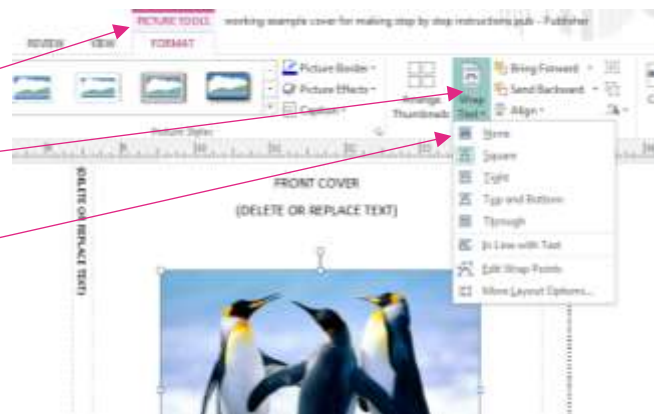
PICTURE TOOLS working example cover for making step by step instructions.pub - Publisher

REVIEW VIEW FORMAT

Picture Border
Picture Effects
Caption

Arrange Thumbnails

Wrap Text

Bring Forward
Send Backward
Align

Picture Styles

None
Square
Tight
Top and Bottom
Through
In Line with Text
Edit Wrap Points
More Layout Options...

FRONT COVER
(DELETE OR REPLACE TEXT)

(DELETE OR REPLACE TEXT)